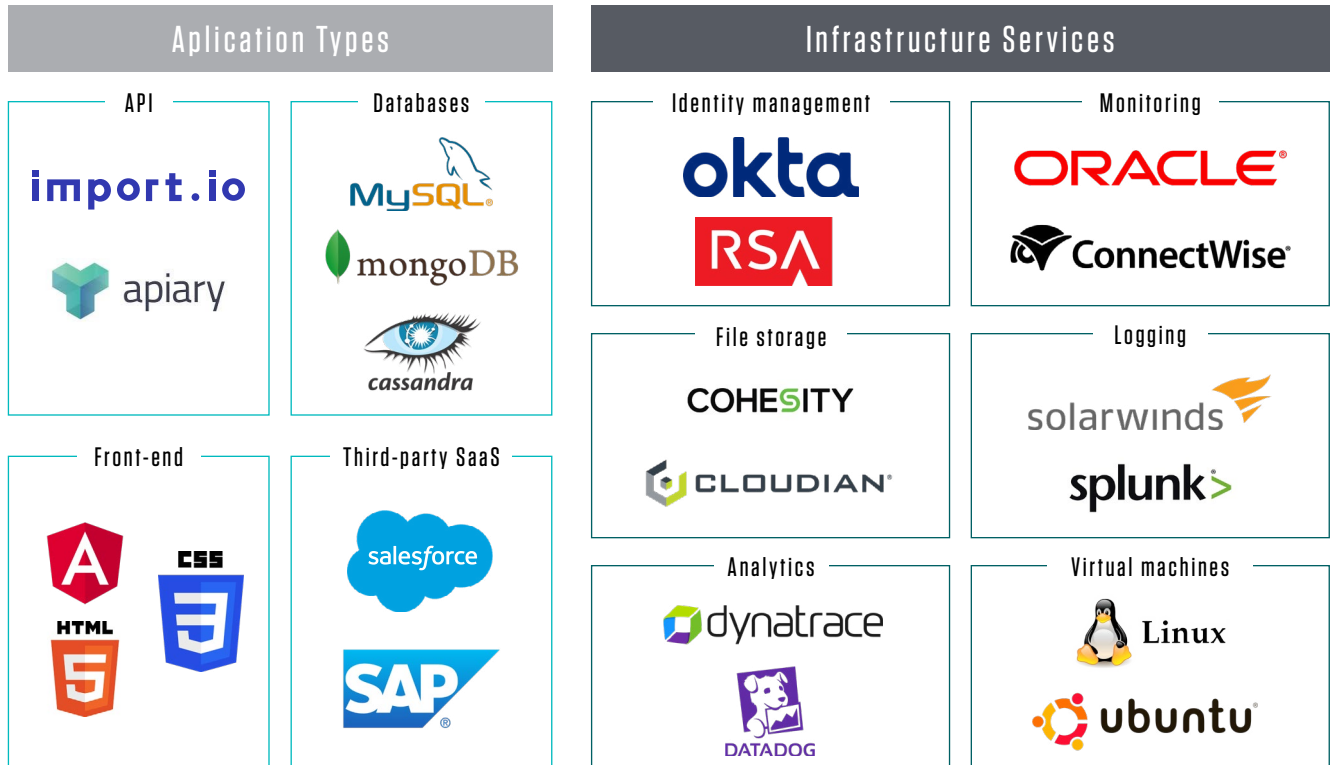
Aplication Types

API

import.io

apiary

Databases

MySQL

mongoDB

cassandra

Front-end

A

HTML

5

CSS

3

Third-party SaaS

salesforce

SAP

Infrastructure Services

Identity management

okta

RSA

Monitoring

ORACLE

ConnectWise

File storage

COHESITY

CLOUDIAN

Logging

solarwinds

splunk>

Analytics

dynatrace

DATADOG

Virtual machines

Linux

ubuntu